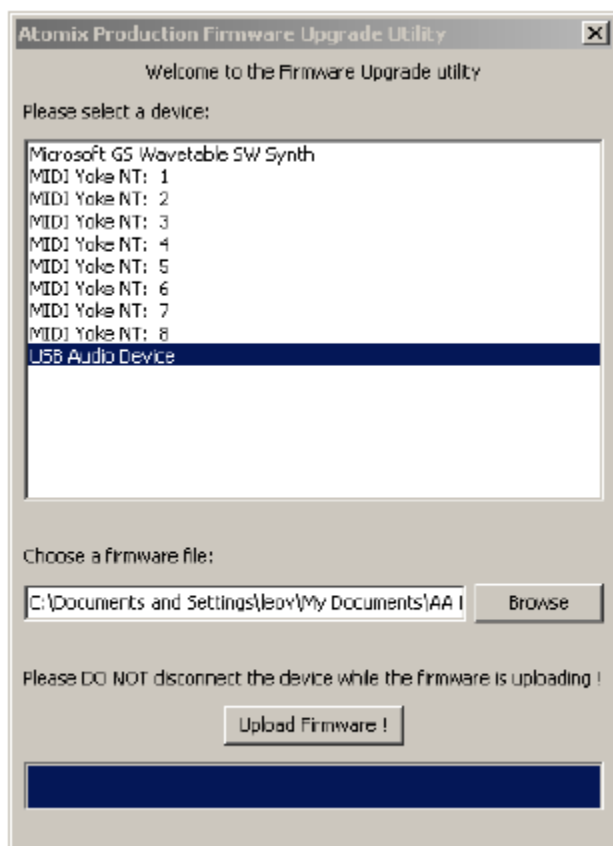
Atomix Production Firmware Upgrade Utility

Welcome to the Firmware Upgrade utility

Please select a device:

Microsoft GS Wavetable SW Synth
MIDI Yoke NT: 1
MIDI Yoke NT: 2
MIDI Yoke NT: 3
MIDI Yoke NT: 4
MIDI Yoke NT: 5
MIDI Yoke NT: 6
MIDI Yoke NT: 7
MIDI Yoke NT: 8
USB Audio Device

Choose a firmware file:

C:\Documents and Settings\leov\My Documents\AA I

Browse

Please DO NOT disconnect the device while the firmware is uploading !

Upload Firmware !